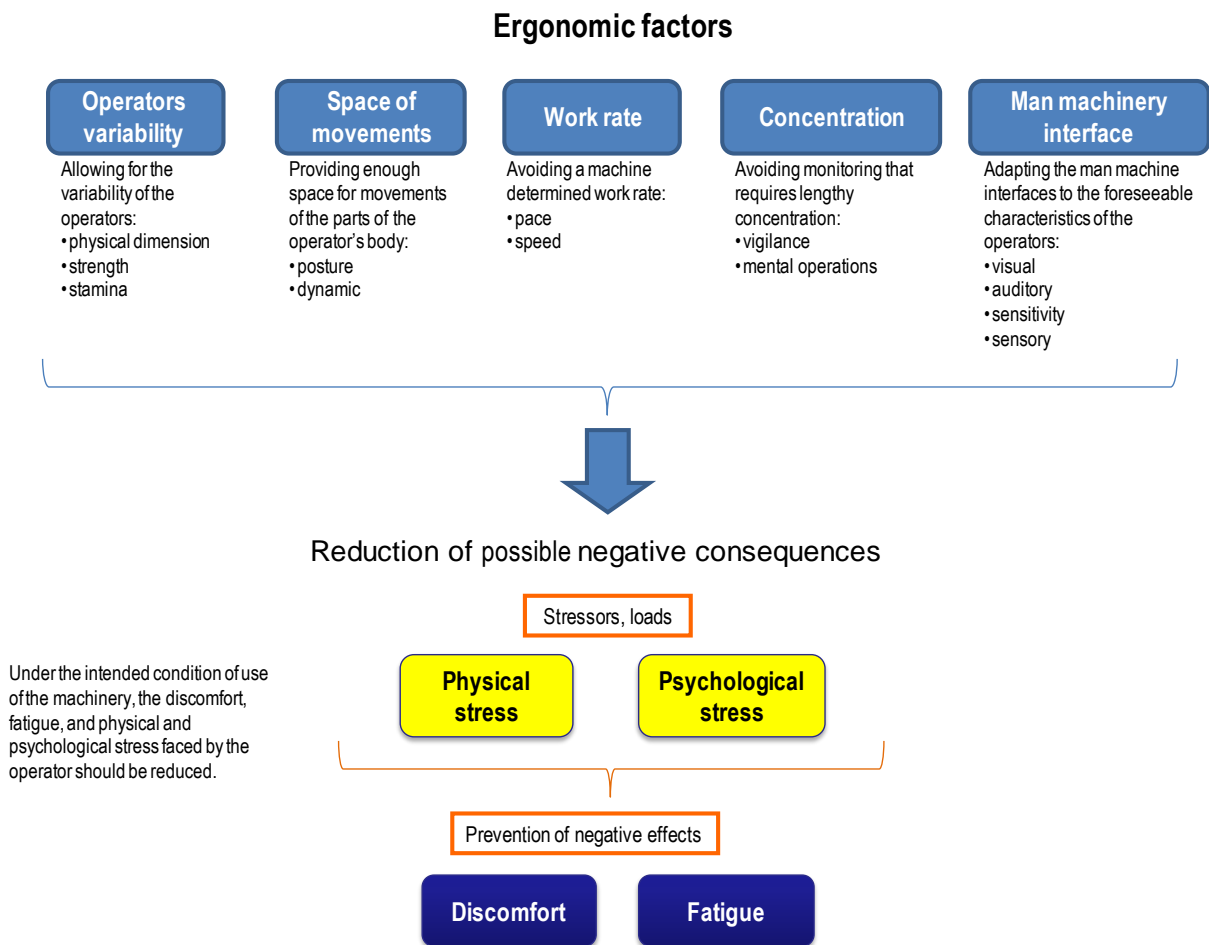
Ergonomic factors

Operators variability

Allowing for the variability of the operators:
• physical dimension
• strength
• stamina

Space of movements

Providing enough space for movements of the parts of the operator's body:
• posture
• dynamic

Work rate

Avoiding a machine determined work rate:
• pace
• speed

Concentration

Avoiding monitoring that requires lengthy concentration:
• vigilance
• mental operations

Man machinery interface

Adapting the man machine interfaces to the foreseeable characteristics of the operators:
• visual
• auditory
• sensitivity
• sensory

Reduction of possible negative consequences

Stressors, loads

Under the intended condition of use of the machinery, the discomfort, fatigue, and physical and psychological stress faced by the operator should be reduced.

Physical stress

Psychological stress

Prevention of negative effects

Discomfort

Fatigue